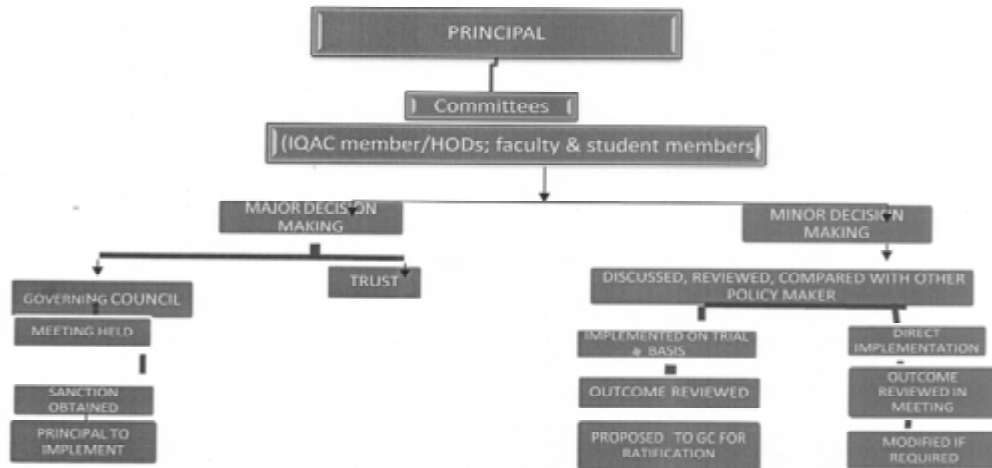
PRINCIPAL

Committees

(IQAC member/HODs; faculty & student members

MAJOR DECISION MAKING

MINOR DECISION MAKING

GOVERNING COUNCIL

TRUST

DISCUSSED, REVIEWED, COMPARED WITH OTHER POLICY MAKER

MEETING HELD

SANCTION OBTAINED

PRINCIPAL TO IMPLEMENT

IMPLEMENTED ON TRIAL & BASIS

OUTCOME REVIEWED

PROPOSED TO GC FOR RATIFICATION

DIRECT IMPLEMENTATION

OUTCOME REVIEWED IN MEETING

MODIFIED IF REQUIRED